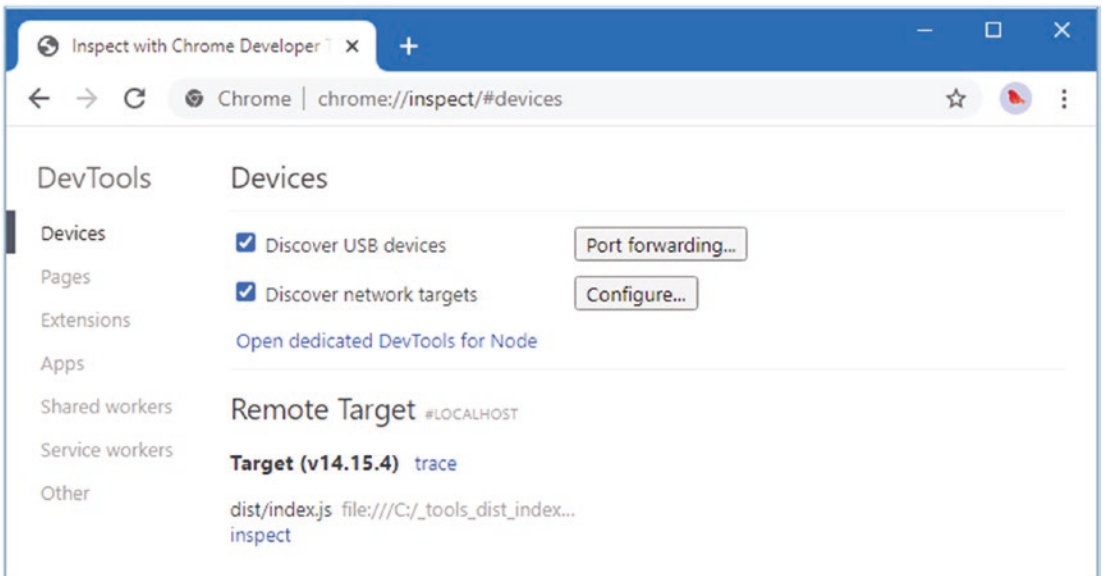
Inspect with Chrome Developer T ×
+
Chrome | chrome://inspect/#devices

DevTools
Devices
Pages
Extensions
Apps
Shared workers
Service workers
Other

Devices

Discover USB devices
Port forwarding...
Discover network targets
Configure...
Open dedicated DevTools for Node

Remote Target #LOCALHOST

Target (v14.15.4) trace

dist/index.js file:///C:/_tools_dist_index...
inspect